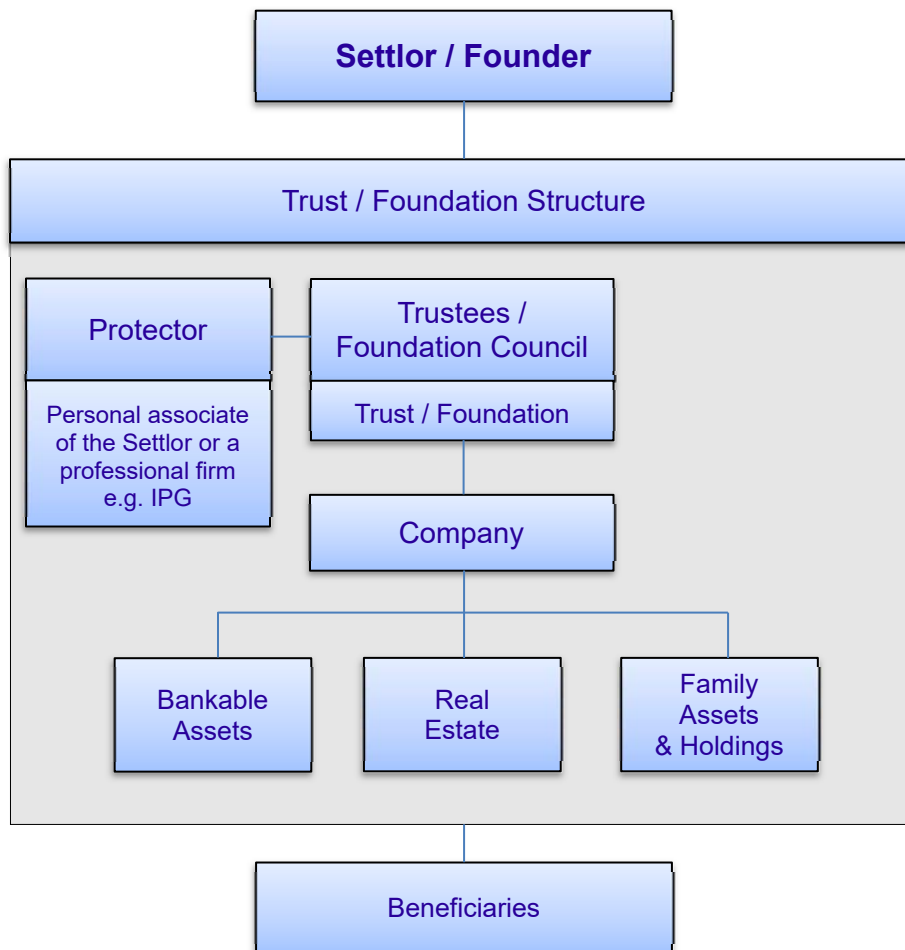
Settlor / Founder

Trust / Foundation Structure

Protector

Personal associate of the Settlor or a professional firm e.g. IPG

Trustees / Foundation Council

Trust / Foundation

Company

Bankable Assets

Real Estate

Family Assets & Holdings

Beneficiaries